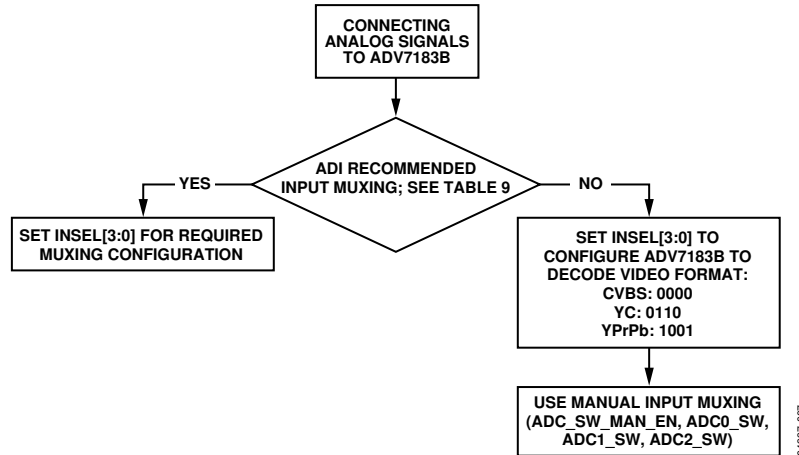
CONNECTING ANALOG SIGNALS TO ADV7183B

ADI RECOMMENDED INPUT MUXING; SEE TABLE 9

YES

NO

SET INSEL[3:0] FOR REQUIRED MUXING CONFIGURATION

SET INSEL[3:0] TO CONFIGURE ADV7183B TO DECODE VIDEO FORMAT:
CVBS: 0000
YC: 0110
YPrPb: 1001

USE MANUAL INPUT MUXING (ADC_SW_MAN_EN, ADC0_SW, ADC1_SW, ADC2_SW)

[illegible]